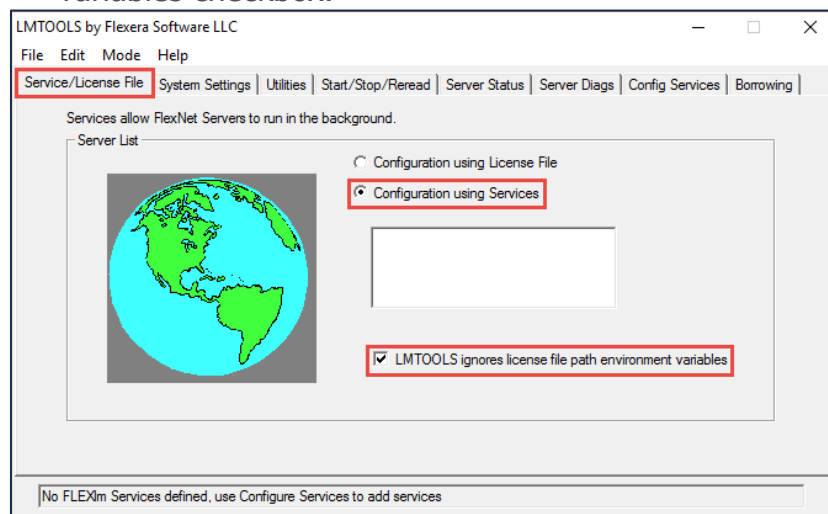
LMTOOLS by Flexera Software LLC

File Edit Mode Help

Service/License File | System Settings | Utilities | Start/Stop/Reread | Server Status | Server Diags | Config Services | Borrowing

Services allow FlexNet Servers to run in the background.

Server List

Configuration using License File

Configuration using Services

LMTOOLS ignores license file path environment variables

No FLEXlm Services defined, use Configure Services to add services